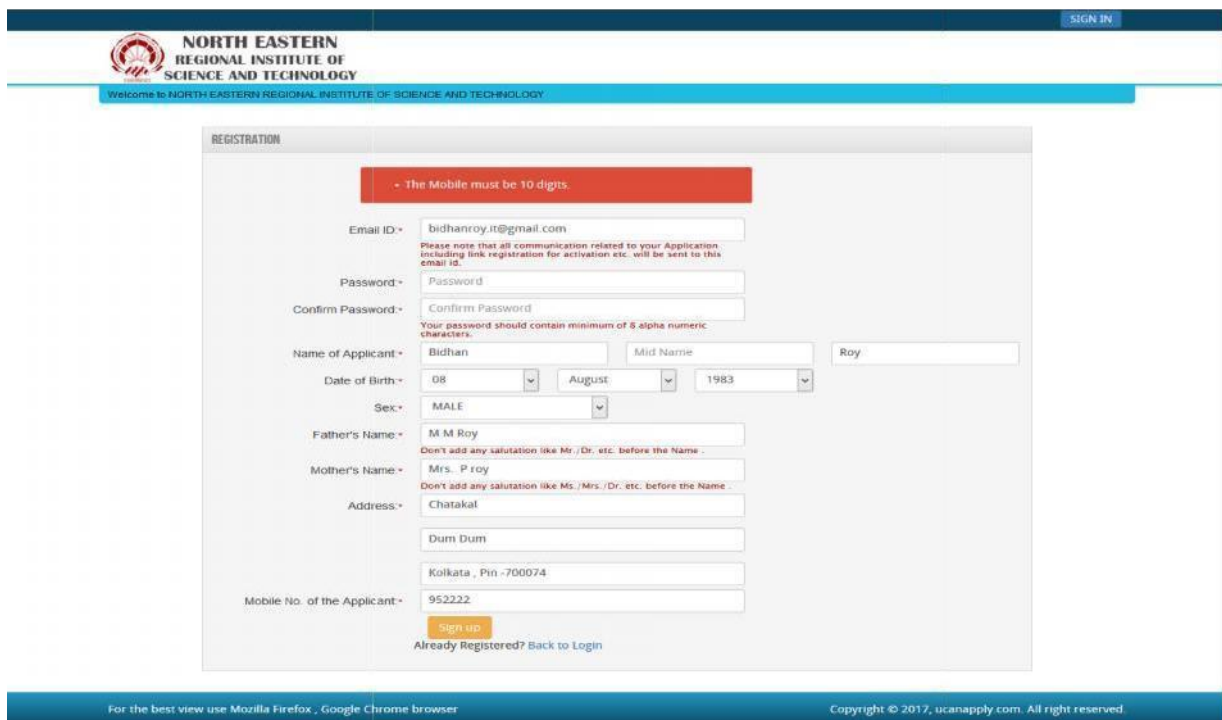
SIGN IN

NORTH EASTERN
REGIONAL INSTITUTE OF
SCIENCE AND TECHNOLOGY

Welcome to NORTH EASTERN REGIONAL INSTITUTE OF SCIENCE AND TECHNOLOGY

REGISTRATION

• The Mobile must be 10 digits.

Email ID:* bidhanroy.it@gmail.com
Please note that all communication related to your Application including link registration for activation etc. will be sent to this email id.

Password:* Password

Confirm Password:* Confirm Password
Your password should contain minimum of 8 alpha numeric characters.

Name of Applicant:* Bidhan | Mid Name | Roy

Date of Birth:* 08 | August | 1983

Sex:* MALE

Father's Name:* M M Roy
Don't add any salutation like Mr./Dr. etc. before the Name .

Mother's Name:* Mrs. P roy
Don't add any salutation like Ms./Mrs./Dr. etc. before the Name .

Address:* Chatakal

Dum Dum

Kolkata , Pin -700074

Mobile No. of the Applicant:* 952222

Sign up

Already Registered? Back to Login

For the best view use Mozilla Firefox , Google Chrome browser

Copyright © 2017, ucanapply.com. All right reserved.